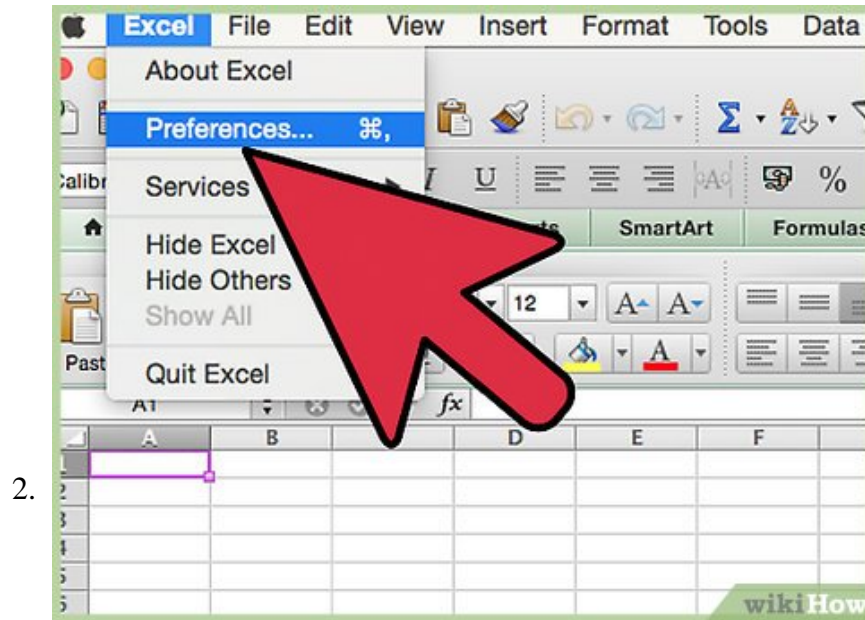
2.

Excel File Edit View Insert Format Tools Data

About Excel

Preferences... ⌘,

Services

Hide Excel
Hide Others
Show All

Quit Excel

Calibr

U

%

SmartArt Formulas

12

A A

A

Past

A1

$fx$

A B D E F

1
2
3
4
5
6

wikiHow